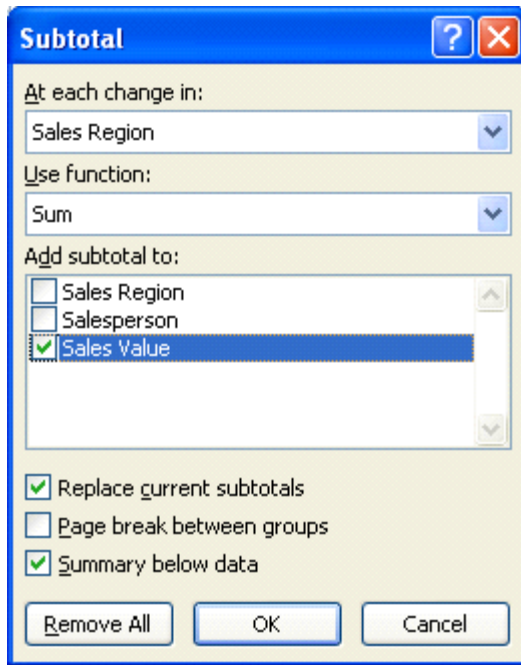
Subtotal

At each change in:

Sales Region

Use function:

Sum

Add subtotal to:

Sales Region
Salesperson
Sales Value

Replace current subtotals
Page break between groups
Summary below data

Remove All
OK
Cancel